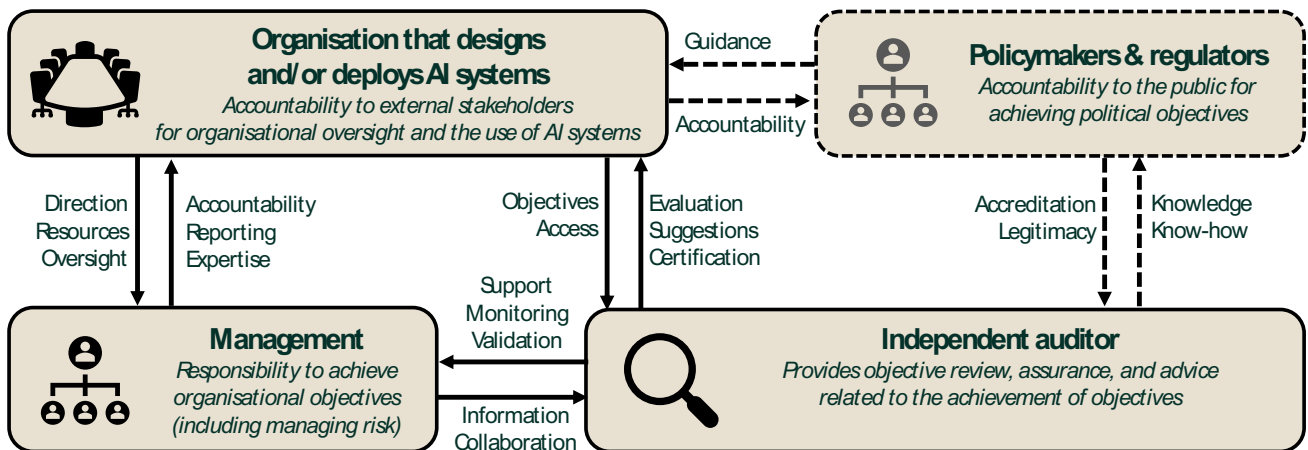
Organisation that designs and/or deploys AI systems
Accountability to external stakeholders for organisational oversight and the use of AI systems

Guidance

Accountability

Policymakers & regulators
Accountability to the public for achieving political objectives

Direction
Resources
Oversight

Accountability
Reporting
Expertise

Objectives
Access

Evaluation
Suggestions
Certification

Accreditation
Legitimacy

Knowledge
Know-how

Support
Monitoring
Validation

Management
Responsibility to achieve organisational objectives (including managing risk)

Information
Collaboration

Independent auditor
Provides objective review, assurance, and advice related to the achievement of objectives